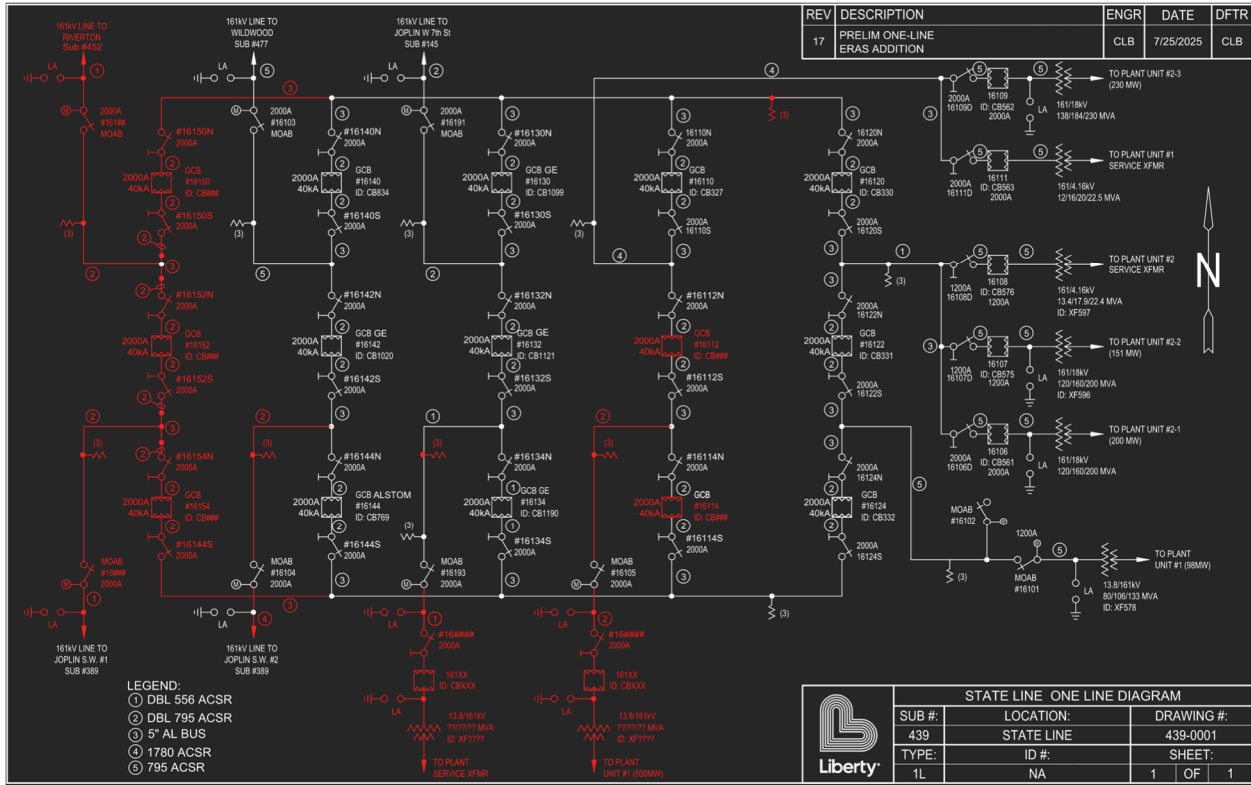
| REV | DESCRIPTION | ENGR | DATE | DFTR |
|---|---|---|---|---|
| 17 | PRELIM ONE-LINE ERAS ADDITION | CLB | 7/25/2025 | CLB |

161kV LINE TO RIVERTON Sub #452

161kV LINE TO WILDWOOD SUB #477

161kV LINE TO JOPLIN W 7th St SUB #145

LA ① LA ⑤ LA ②

M 2000A #161## MOAB

M 2000A #16103 MOAB

M 2000A #16191 MOAB

#16150N 2000A
GCB #16150 ID: CB###
2000A 40kA
#16150S 2000A

#16140N 2000A
GCB #16140 ID: CB834
2000A 40kA
#16140S 2000A

#16130N 2000A
GCB GE #16130 ID: CB1099
2000A 40kA
#16130S 2000A

16110N 2000A
GCB #16110 ID: CB327
2000A 40kA
2000A 16110S

16120N 2000A
GCB #16120 ID: CB330
2000A 40kA
2000A 16120S

#16152N 2000A
GCB #16152 ID: CB###
2000A 40kA
#16152S 2000A

#16142N 2000A
GCB GE #16142 ID: CB1020
2000A 40kA
#16142S 2000A

#16132N 2000A
GCB GE #16132 ID: CB1121
2000A 40kA
#16132S 2000A

#16112N 2000A
GCB #16112 ID: CB###
2000A 40kA
#16112S 2000A

2000A 16122N
GCB #16122 ID: CB331
2000A 40kA
2000A 16122S

#16154N 2000A
GCB #16154 ID: CB###
2000A 40kA
#16144S 2000A

#16144N 2000A
GCB ALSTOM #16144 ID: CB769
2000A 40kA
#16144S 2000A

#16134N 2000A
GCB GE #16134 ID: CB1190
2000A 40kA
#16134S 2000A

#16114N 2000A
GCB #16114 ID: CB###
2000A 40kA
#16114S 2000A

2000A 16124N
GCB #16124 ID: CB332
2000A 40kA
2000A 16124S

MOAB #16### 2000A M

MOAB #16104 2000A M

MOAB #16193 2000A M

MOAB #16105 2000A M

(3)

TO PLANT UNIT #2-3 (230 MW)
2000A 16109D
16109 ID: CB562 2000A
LA
161/18kV 138/184/230 MVA

TO PLANT UNIT #1 SERVICE XFMR
2000A 16111D
16111 ID: CB563 2000A
161/4.16kV 12/16/20/22.5 MVA

TO PLANT UNIT #2 SERVICE XFMR
1200A 16108D
16108 ID: CB576 1200A
161/4.16kV 13.4/17.9/22.4 MVA ID: XF597

TO PLANT UNIT #2-2 (151 MW)
1200A 16107D
16107 ID: CB575 1200A
LA
161/18kV 120/160/200 MVA ID: XF596

TO PLANT UNIT #2-1 (200 MW)
2000A 16106D
16106 ID: CB561 2000A
LA
161/18kV 120/160/200 MVA

N

MOAB #16102
1200A
MOAB #16101
LA
TO PLANT UNIT #1 (98MW)
13.8/161kV 80/106/133 MVA ID: XF578

161kV LINE TO JOPLIN S.W. #1 SUB #389

161kV LINE TO JOPLIN S.W. #2 SUB #389

#16#### 2000A
161XX ID: CBXXX
LA
13.8/161kV ??/??/?? MVA ID: XF????
TO PLANT SERVICE XFMR

#16#### 2000A
161XX ID: CBXXX
LA
13.8/161kV ??/??/?? MVA ID: XF????
TO PLANT UNIT #1 (500MW)

LEGEND:
① DBL 556 ACSR
② DBL 795 ACSR
③ 5" AL BUS
④ 1780 ACSR
⑤ 795 ACSR

Liberty

| STATE LINE ONE LINE DIAGRAM | | |
|---|---|---|
| SUB #: | LOCATION: | DRAWING #: |
| 439 | STATE LINE | 439-0001 |
| TYPE: | ID #: | SHEET: |
| 1L | NA | 1 OF 1 |